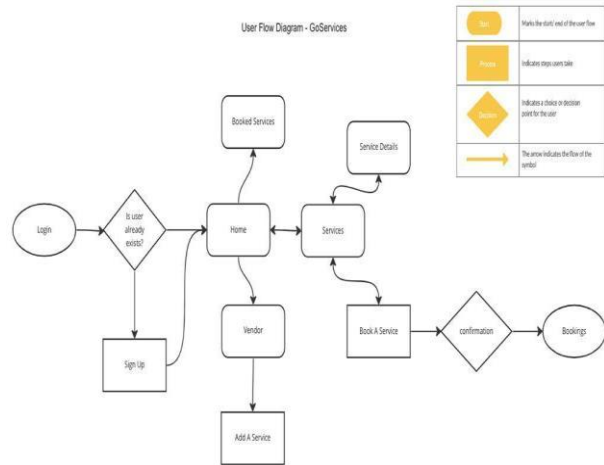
User Flow Diagram - GoServices

| | |
|---|---|
| Start | Marks the start/ end of the user flow |
| Process | Indicates steps users take |
| Decision | Indicates a choice or decision point for the user |
| | The arrow indicates the flow of the symbol |

Booked Services

Service Details

Login

Is user already exists?

Home

Services

Vendor

Sign Up

Book A Service

confirmation

Bookings

Add A Service